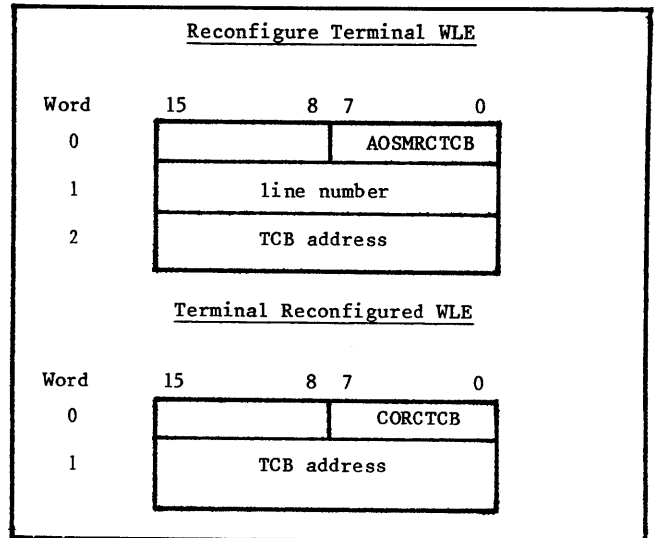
Reconfigure Terminal WLE

| Word | 15 8 | 7 0 |
|---|---|---|
| 0 | | AOSMRCTCB |
| 1 | line number | |
| 2 | TCB address | |

Terminal Reconfigured WLE

| Word | 15 8 | 7 0 |
|---|---|---|
| 0 | | CORCTCB |
| 1 | TCB address | |